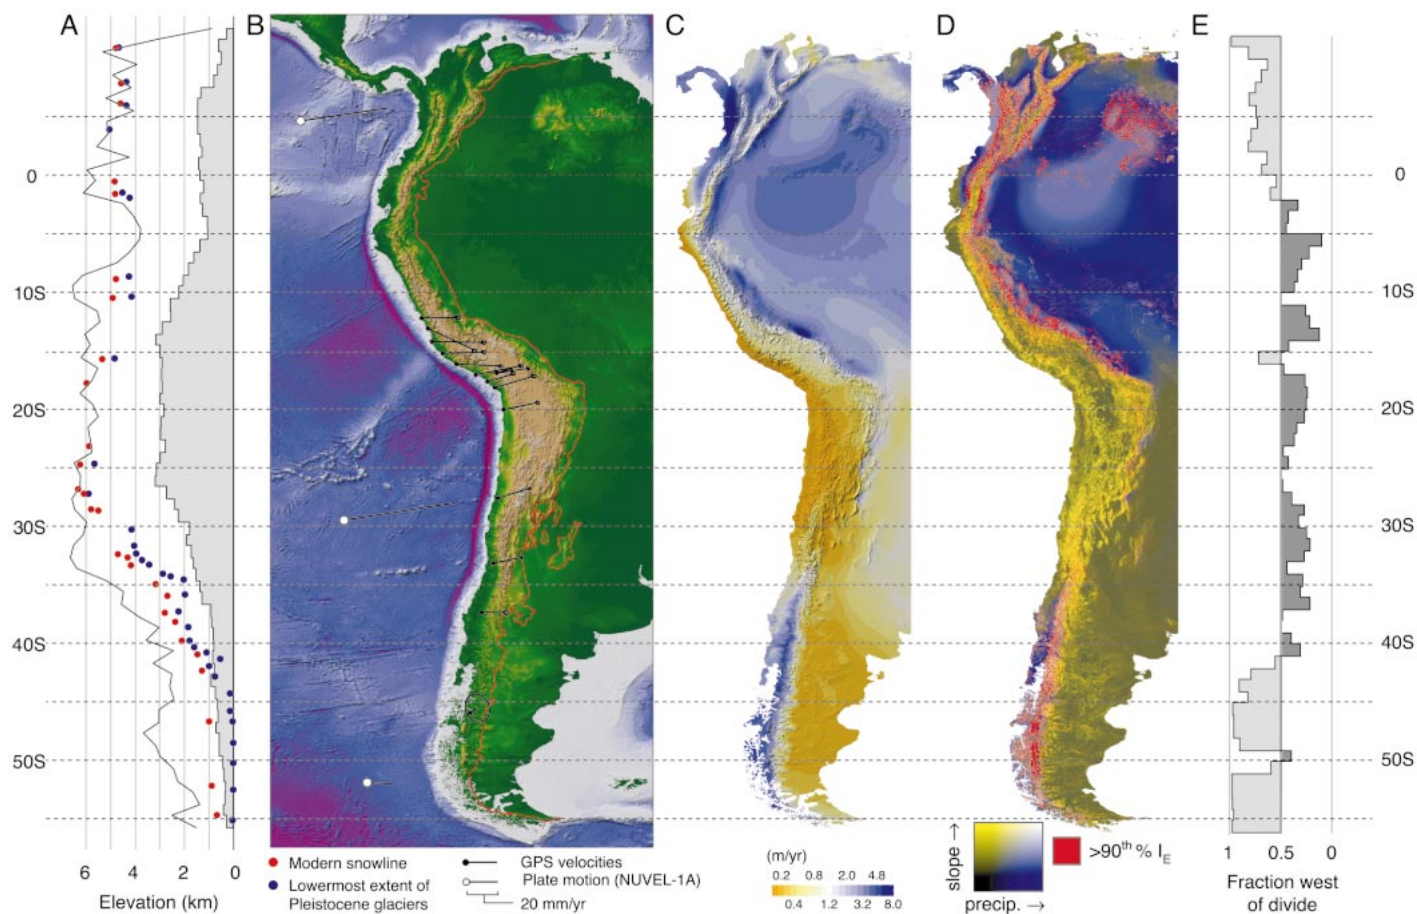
A B C D E

0
10S
20S
30S
40S
50S

0
10S
20S
30S
40S
50S

6 4 2 0
Elevation (km)

Modern snowline
Lowermost extent of Pleistocene glaciers

GPS velocities
Plate motion (NUVEL-1A)
20 mm/yr

(m/yr)
0.2 0.8 2.0 4.8
0.4 1.2 3.2 8.0

slope →
precip. →

>90$^{th}$ % $I_E$

1 0.5 0
Fraction west of divide